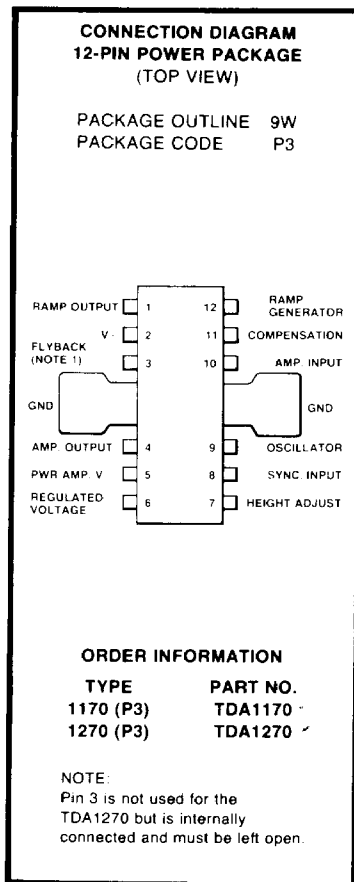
CONNECTION DIAGRAM
12-PIN POWER PACKAGE
(TOP VIEW)

PACKAGE OUTLINE 9W
PACKAGE CODE P3

RAMP OUTPUT 1
V 2
FLYBACK (NOTE 1) 3
GND
AMP. OUTPUT 4
PWR AMP. V 5
REGULATED VOLTAGE 6

12 RAMP GENERATOR
11 COMPENSATION
10 AMP. INPUT
GND
9 OSCILLATOR
8 SYNC. INPUT
7 HEIGHT ADJUST

ORDER INFORMATION

| TYPE | PART NO. |
|---|---|
| 1170 (P3) | TDA1170 |
| 1270 (P3) | TDA1270 |

NOTE:
Pin 3 is not used for the TDA1270 but is internally connected and must be left open.